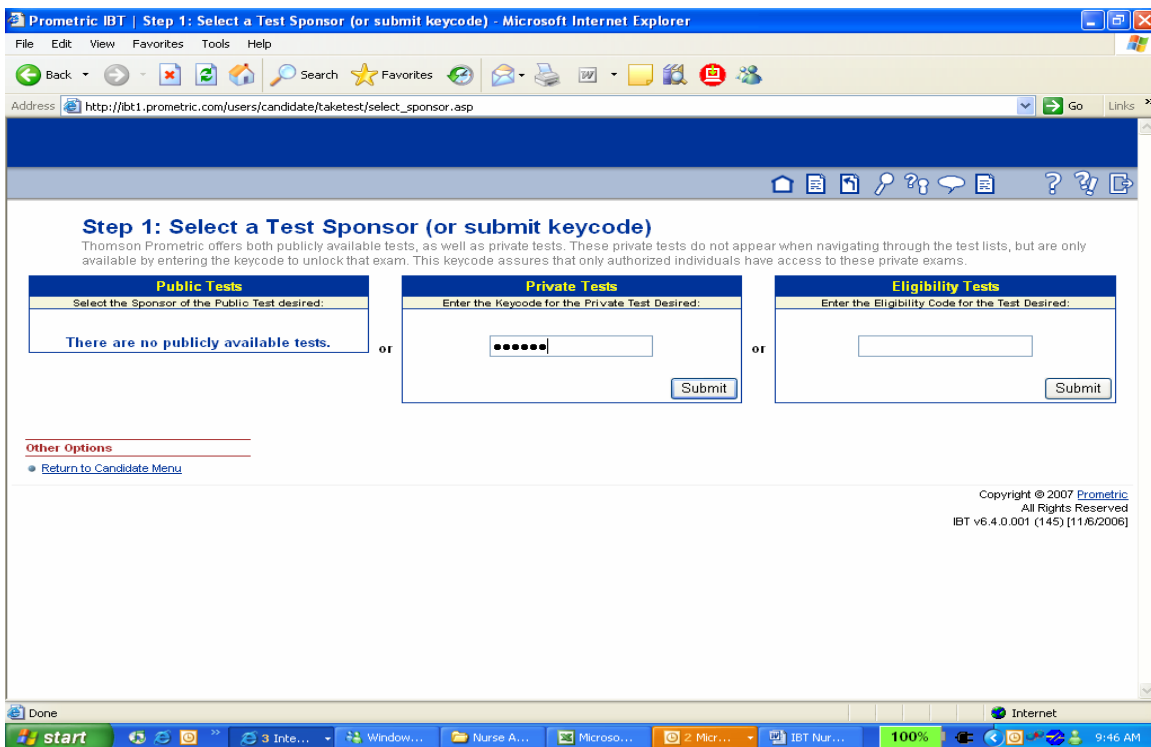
Prometric IBT | Step 1: Select a Test Sponsor (or submit keycode) - Microsoft Internet Explorer

File Edit View Favorites Tools Help

Back Search Favorites

Address http://ibt1.prometric.com/users/candidate/taketest/select_sponsor.asp Go Links

Step 1: Select a Test Sponsor (or submit keycode)

Thomson Prometric offers both publicly available tests, as well as private tests. These private tests do not appear when navigating through the test lists, but are only available by entering the keycode to unlock that exam. This keycode assures that only authorized individuals have access to these private exams.

Public Tests
Select the Sponsor of the Public Test desired:
There are no publicly available tests.

or

Private Tests
Enter the Keycode for the Private Test Desired:
••••••
Submit

or

Eligibility Tests
Enter the Eligibility Code for the Test Desired:
Submit

Other Options
Return to Candidate Menu

Copyright © 2007 Prometric
All Rights Reserved
IBT v6.4.0.001 (145) [11/6/2006]

Done Internet

start 3 Inte... Window... Nurse A... Microso... 2 Micr... IBT Nur... 100% 9:46 AM